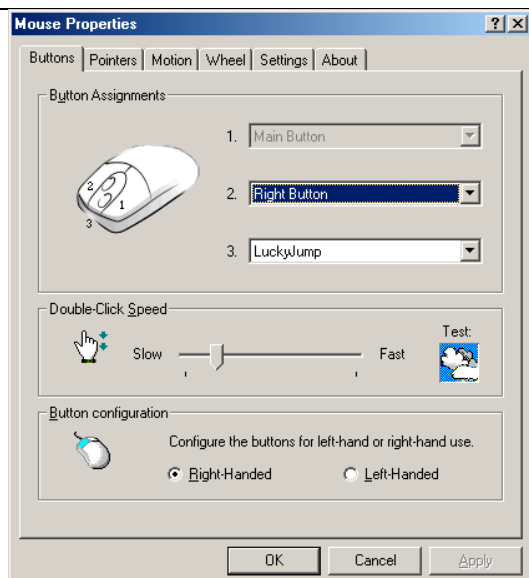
Mouse Properties

?

X

Buttons | Pointers | Motion | Wheel | Settings | About

Button Assignments

2

1

3

1. Main Button

2. Right Button

3. LuckyJump

Double-Click Speed

Slow

Fast

Test:

Button configuration

Configure the buttons for left-hand or right-hand use.

Right-Handed

Left-Handed

OK

Cancel

Apply